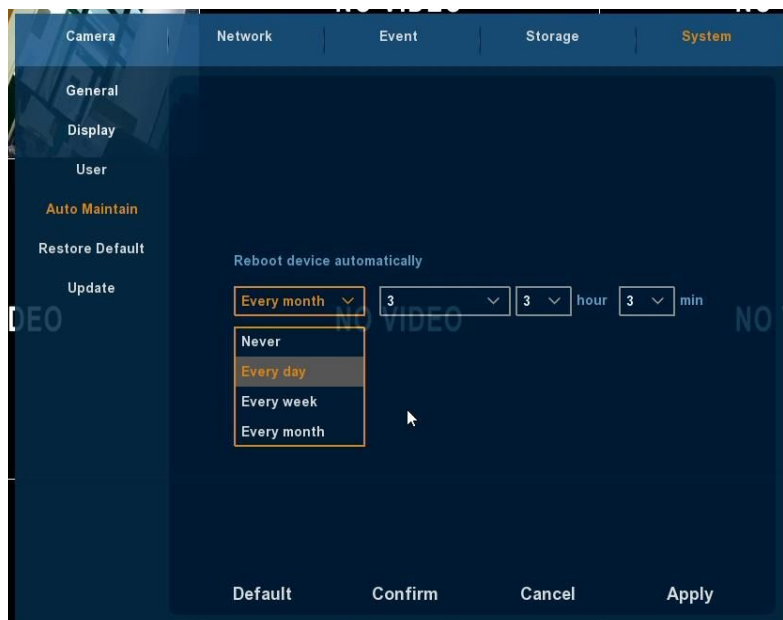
Camera
Network
Event
Storage
System

General
Display
User
Auto Maintain
Restore Default
Update

Reboot device automatically

Every month
3
3
hour
3
min

Never
Every day
Every week
Every month

DEO
NO VIDEO
NO

Default
Confirm
Cancel
Apply